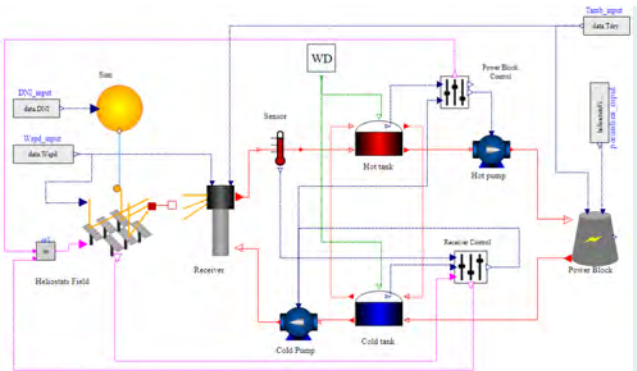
Tamb_input

data.Tdry

DNI_input

data.DNI

Sun

WD

Power Block Control

Wspd_input

data.Wspd

Sensor

Hot tank

Hot pump

Receiver

Heliostats Field

Receiver Control

Cold Pump

Cold tank

Power Block